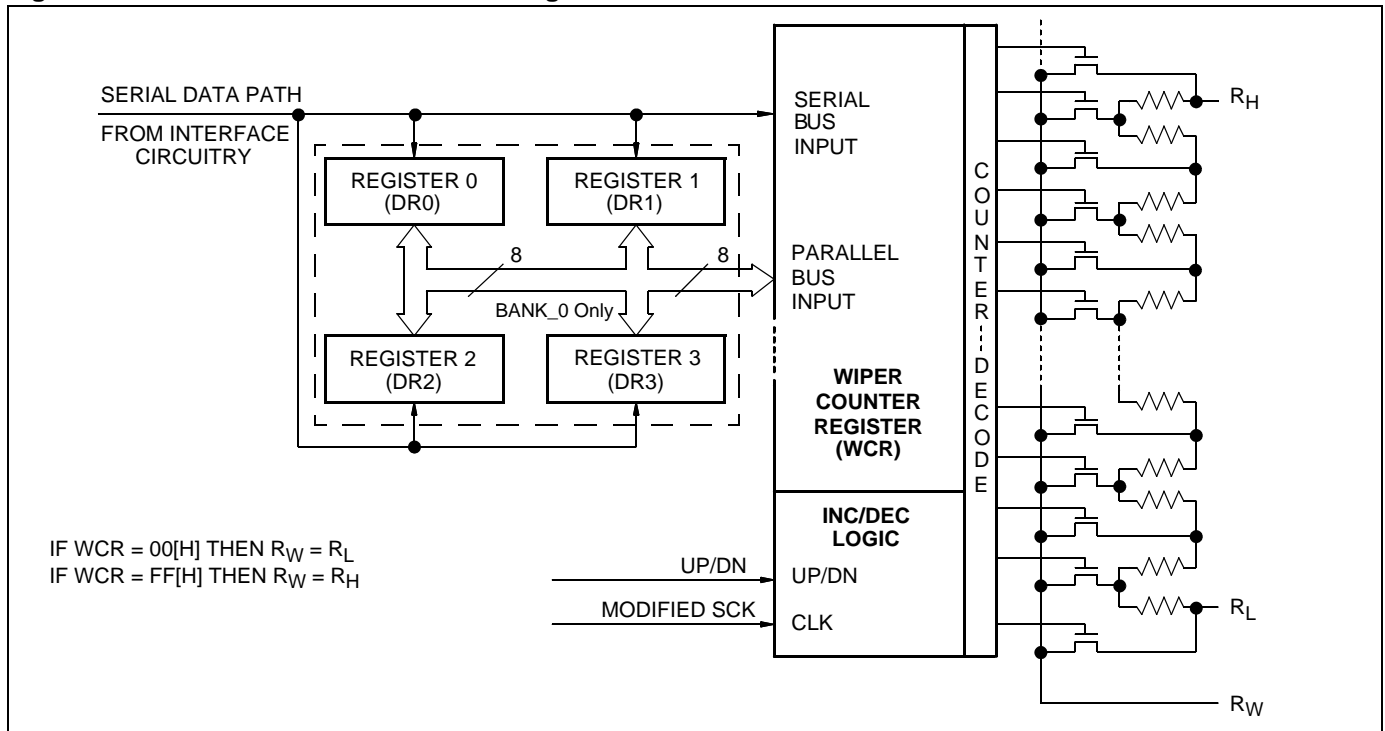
SERIAL DATA PATH

FROM INTERFACE CIRCUITRY

REGISTER 0 (DR0)

REGISTER 1 (DR1)

8

8

BANK_0 Only

REGISTER 2 (DR2)

REGISTER 3 (DR3)

SERIAL BUS INPUT

PARALLEL BUS INPUT

WIPER COUNTER REGISTER (WCR)

INC/DEC LOGIC

UP/DN

CLK

COUNTER DECODE

$R_H$

$R_L$

$R_W$

IF WCR = 00[H] THEN $R_W = R_L$
IF WCR = FF[H] THEN $R_W = R_H$

UP/DN

MODIFIED SCK